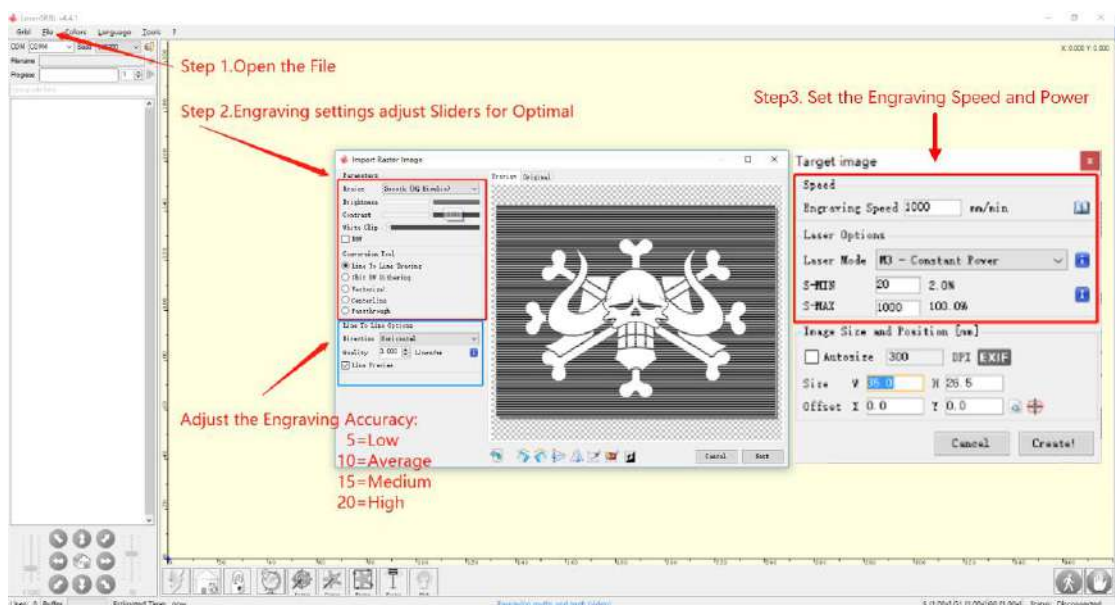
LaserGRBL v4.4.1

Grbl File Colors Language Tools ?

COM COM4 Baud 115200

Filename

Progress

Step 1.Open the File

Step 2.Engraving settings adjust Sliders for Optimal

Step3. Set the Engraving Speed and Power

X: 0.000 Y: 0.000

Import Raster Image

Parameters

Resize Smooth (HQ Bicubic)

Brightness

Contrast

White Clip

Dither

Conversion Tool

Line To Line Tracing

1bit BW Dithering

Vectorize

Centerline

Passthrough

Line To Line Options

Direction Horizontal

Quality 3.000 Lines/mm

Line Preview

Preview Original

Cancel Next

Target image

Speed

Engraving Speed 1000 mm/min

Laser Options

Laser Mode M3 - Constant Power

S-MIN 20 2.0%

S-MAX 1000 100.0%

Image Size and Position [mm]

Autosize 300 DPI EXIF

Size W 35.0 H 26.5

Offset X 0.0 Y 0.0

Cancel Create!

Adjust the Engraving Accuracy:
5=Low
10=Average
15=Medium
20=High

Lines: 0 Buffer Estimated Time: now

Disconnected